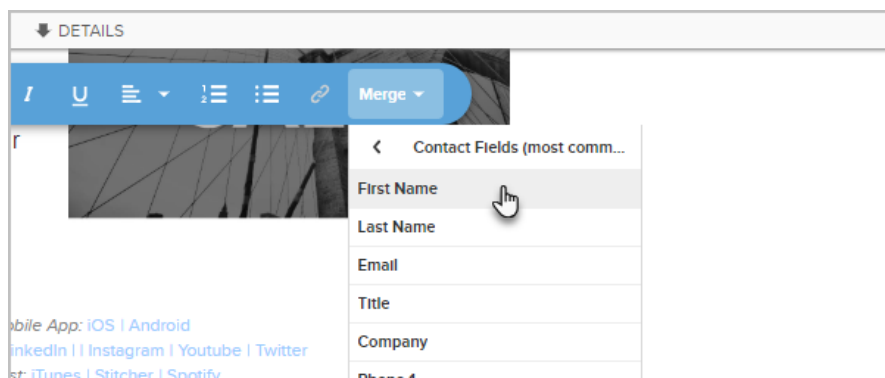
DETAILS

I U Merge

r

Contact Fields (most comm...

First Name

Last Name

Email

Title

Company

Phone 1

obile App: iOS | Android

inkedIn | | Instagram | Youtube | Twitter

st: iTunes | Stitcher | Spotify